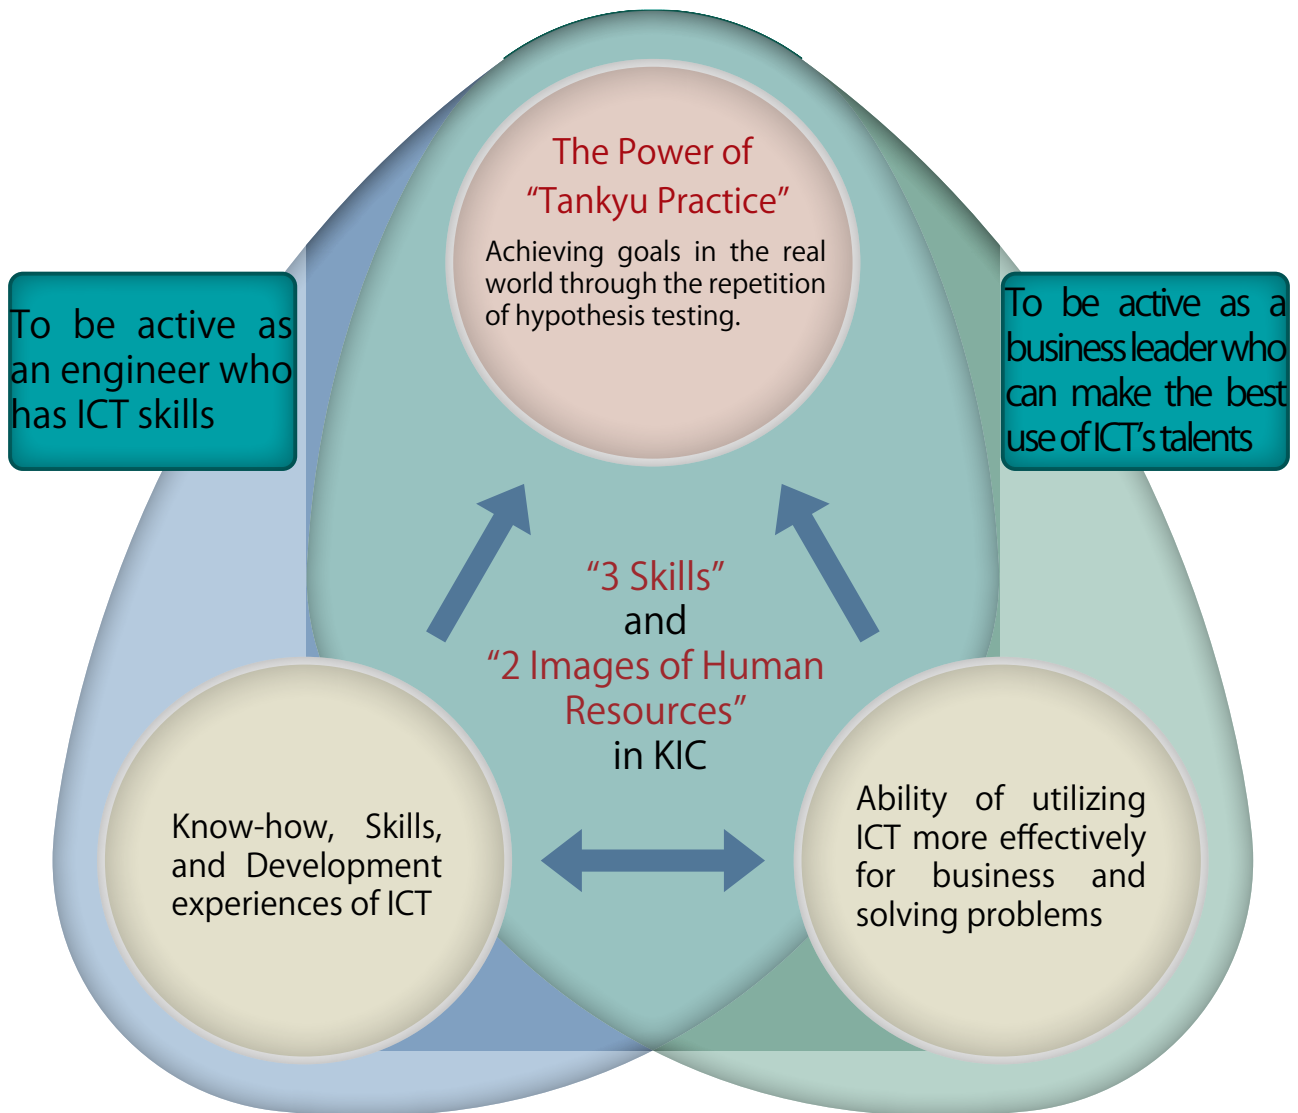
The Power of
"Tankyu Practice"

Achieving goals in the real world through the repetition of hypothesis testing.

To be active as an engineer who has ICT skills

To be active as a business leader who can make the best use of ICT's talents

"3 Skills"
and
"2 Images of Human Resources"
in KIC

Know-how, Skills, and Development experiences of ICT

Ability of utilizing ICT more effectively for business and solving problems